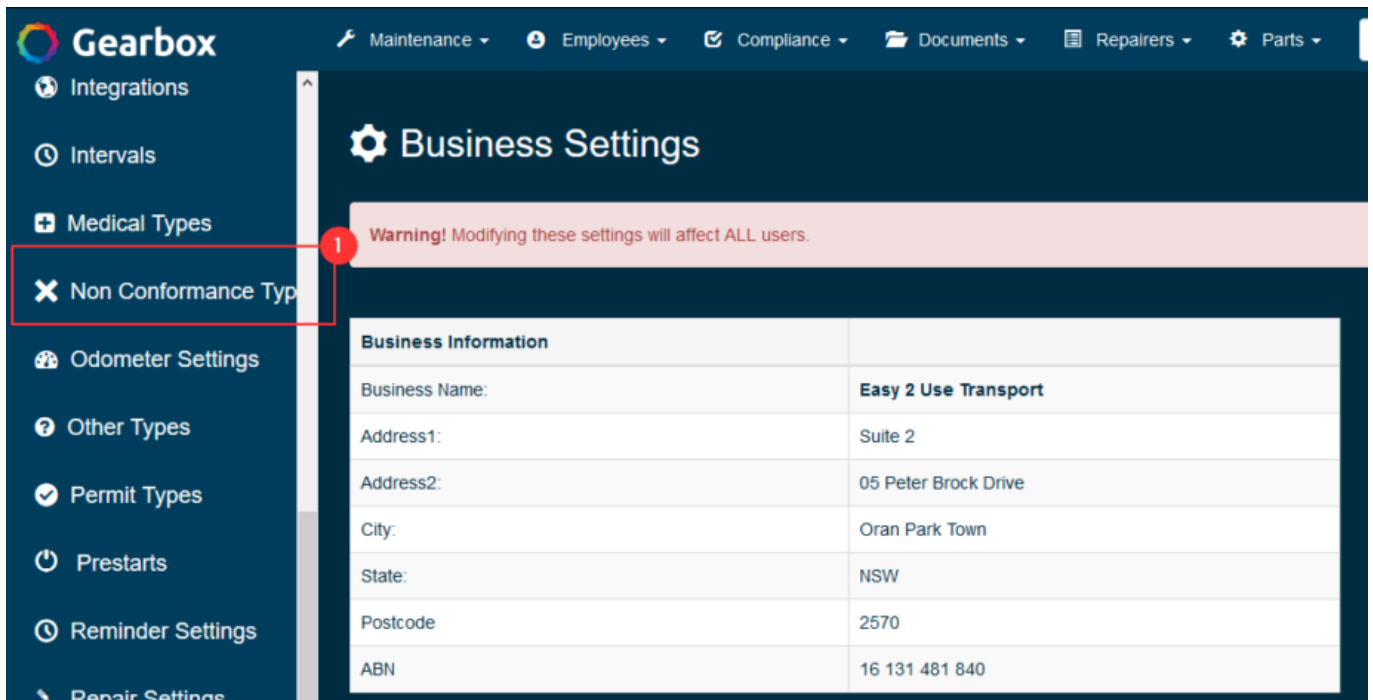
Gearbox

Maintenance ▾ Employees ▾ Compliance ▾ Documents ▾ Repairers ▾ Parts ▾

Integrations

Intervals

Medical Types

Non Conformance Typ

Odometer Settings

Other Types

Permit Types

Prestarts

Reminder Settings

Repair Settings

1

Business Settings

Warning! Modifying these settings will affect ALL users.

| Business Information | |
|---|---|
| Business Name: | Easy 2 Use Transport |
| Address1: | Suite 2 |
| Address2: | 05 Peter Brock Drive |
| City: | Oran Park Town |
| State: | NSW |
| Postcode | 2570 |
| ABN | 16 131 481 840 |